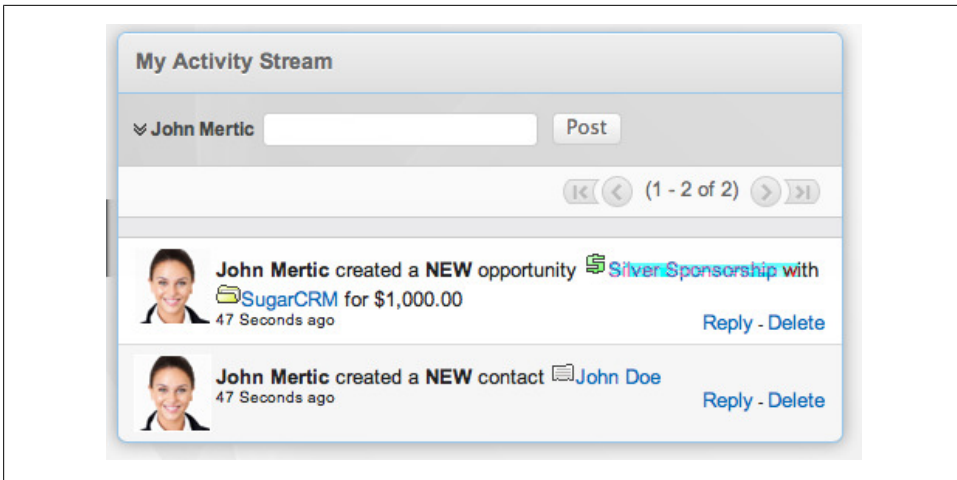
My Activity Stream

John Mertic Post

(1 - 2 of 2)

John Mertic created a NEW opportunity Silver Sponsorship with SugarCRM for $1,000.00
47 Seconds ago
Reply - Delete

John Mertic created a NEW contact John Doe
47 Seconds ago
Reply - Delete